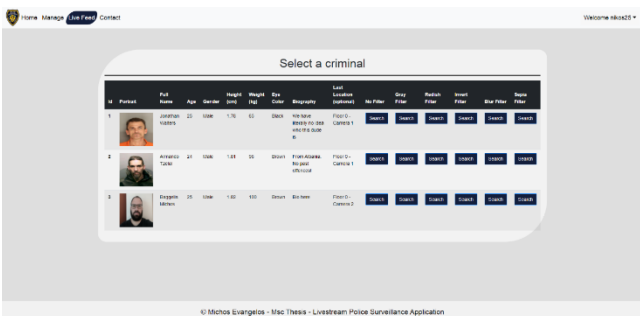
Home Manage Live Feed Contact

Welcome nikos26 ▾

Select a criminal

| Id | Portrait | Full Name | Age | Gender | Height (cm) | Weight (kg) | Eye Color | Biography | Last Location (optional) | No Filter | Gray Filter | Redish Filter | Invert Filter | Blur Filter | Sepia Filter |
|---|---|---|---|---|---|---|---|---|---|---|---|---|---|---|---|
| 1 | | Jonathan Walters | 23 | Male | 1.78 | 63 | Black | We have literally no idea who this dude is | Floor 0 - Camera 1 | Search | Search | Search | Search | Search | Search |
| 2 | | Armando Tudor | 24 | Male | 1.81 | 95 | Brown | From Atlanta. No past criminal | Floor 0 - Camera 1 | Search | Search | Search | Search | Search | Search |
| 3 | | Ercgelis Michos | 25 | Male | 1.80 | 100 | Brown | Bio here | Floor 0 - Camera 2 | Search | Search | Search | Search | Search | Search |

© Michos Evangelos - Msc Thesis - Livestream Police Surveillance Application